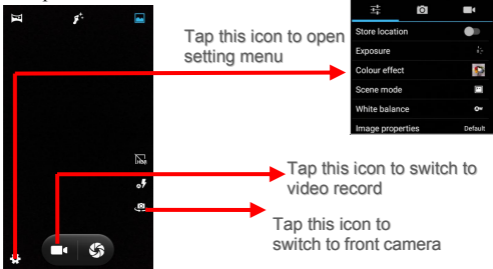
Tap this icon to open setting menu

Store location
Exposure
Colour effect
Scene mode
White balance
Image properties
Default

Tap this icon to switch to video record

Tap this icon to switch to front camera